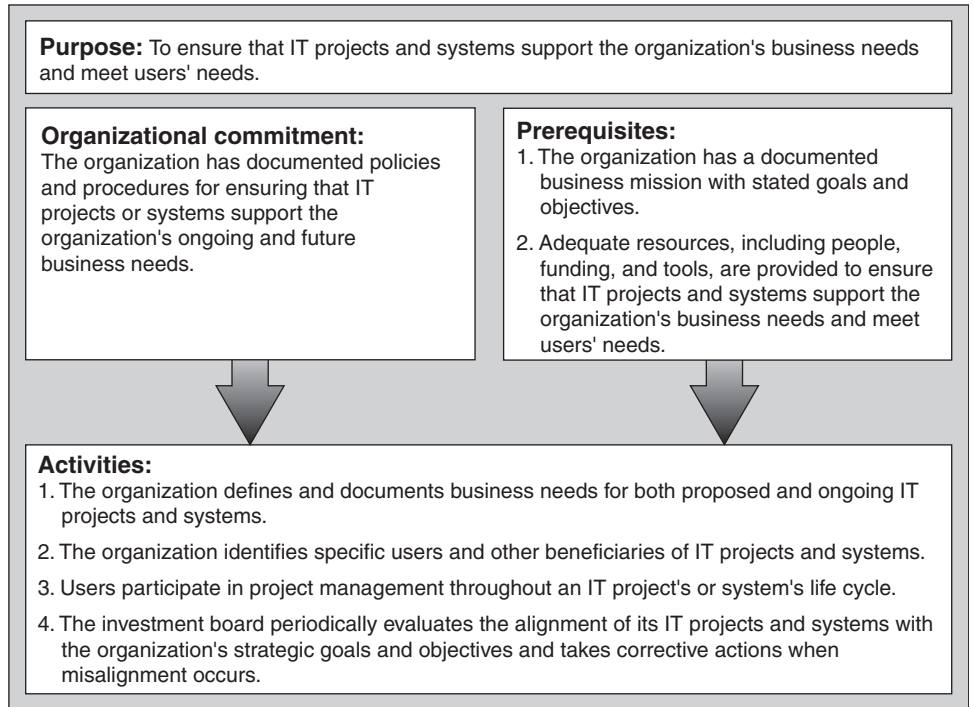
**Purpose:** To ensure that IT projects and systems support the organization's business needs and meet users' needs.

**Organizational commitment:**
The organization has documented policies and procedures for ensuring that IT projects or systems support the organization's ongoing and future business needs.

**Prerequisites:**
1. The organization has a documented business mission with stated goals and objectives.
2. Adequate resources, including people, funding, and tools, are provided to ensure that IT projects and systems support the organization's business needs and meet users' needs.

**Activities:**
1. The organization defines and documents business needs for both proposed and ongoing IT projects and systems.
2. The organization identifies specific users and other beneficiaries of IT projects and systems.
3. Users participate in project management throughout an IT project's or system's life cycle.
4. The investment board periodically evaluates the alignment of its IT projects and systems with the organization's strategic goals and objectives and takes corrective actions when misalignment occurs.